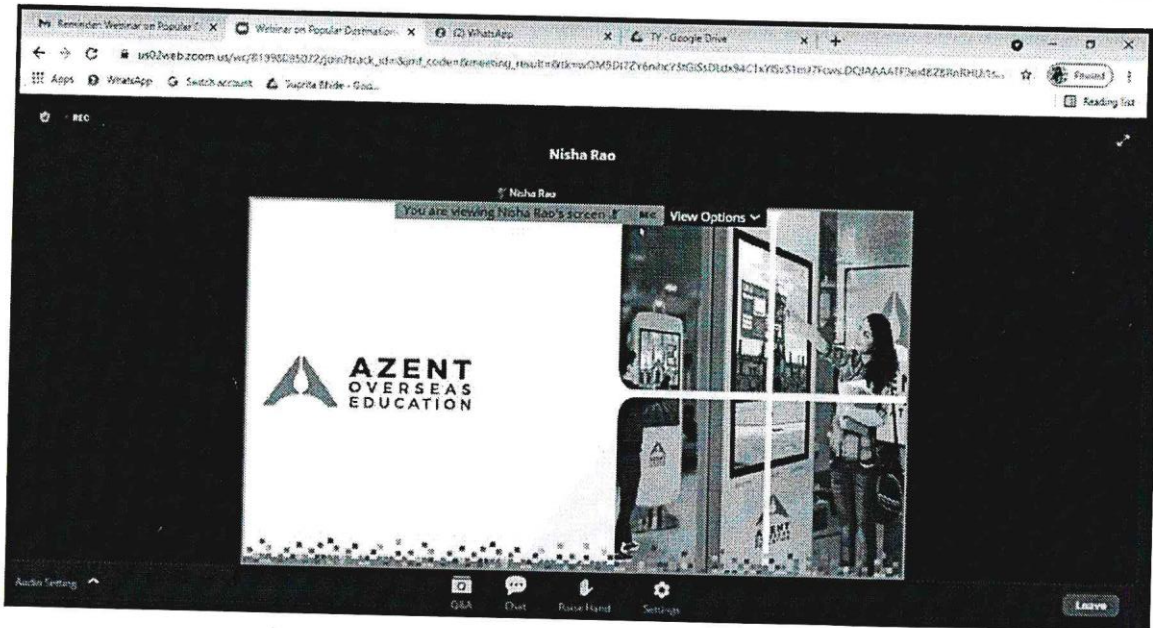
Reminder: Webinar on Popular D
Webinar on Popular Destination
(2) WhatsApp
TY - Google Drive

us02web.zoom.us/wc/81998085072/join?track_id=&jmf_code=&meeting_result=&tk=wOM5Di7Z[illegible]
Apps WhatsApp Switch account Suprita Bhide - Goo...
Paused
Reading list

REC

Nisha Rao

Nisha Rao
You are viewing Nisha Rao's screen
REC
View Options

AZENT
OVERSEAS
EDUCATION

AZENT

Audio Setting
Q&A
Chat
Raise Hand
Settings
Leave